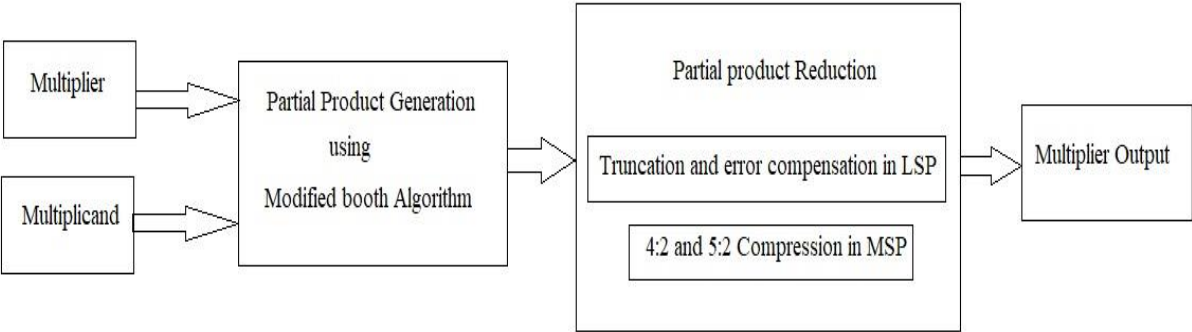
Multiplier

Multiplicand

Partial Product Generation
using
Modified booth Algorithm

Partial product Reduction

Truncation and error compensation in LSP

4:2 and 5:2 Compression in MSP

Multiplier Output